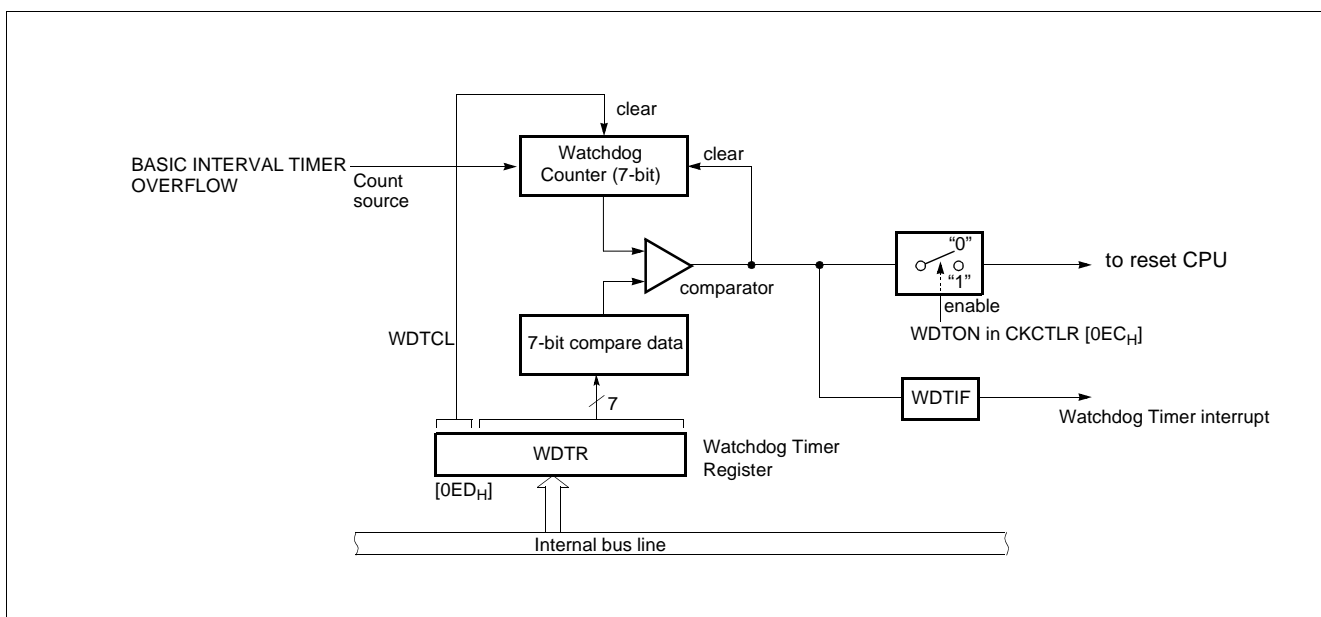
clear

BASIC INTERVAL TIMER OVERFLOW

Count source

Watchdog Counter (7-bit)

clear

comparator

"0"

"1"

to reset CPU

enable

WDTON in CKCTLR [$0EC_H$]

WDTCL

7-bit compare data

WDTIF

Watchdog Timer interrupt

7

WDTR

Watchdog Timer Register

[$0ED_H$]

Internal bus line